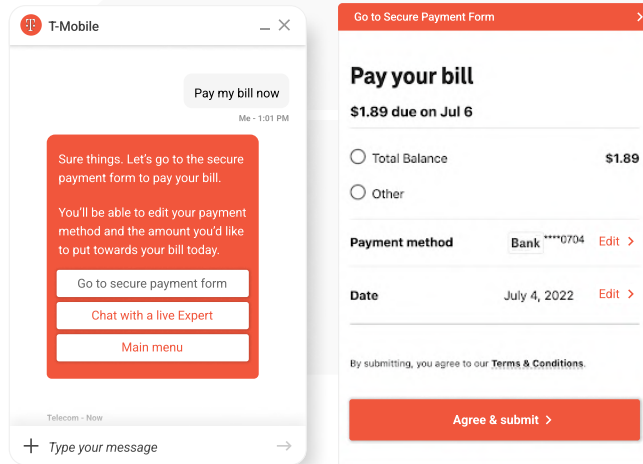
T-Mobile

Pay my bill now

Me - 1:01 PM

Sure things. Let's go to the secure payment form to pay your bill.

You'll be able to edit your payment method and the amount you'd like to put towards your bill today.

Go to secure payment form

Chat with a live Expert

Main menu

Telecom - Now

Type your message

Go to Secure Payment Form

Pay your bill

$1.89 due on Jul 6

Total Balance $1.89

Other

Payment method Bank ****0704 Edit >

Date July 4, 2022 Edit >

By submitting, you agree to our Terms & Conditions.

Agree & submit >